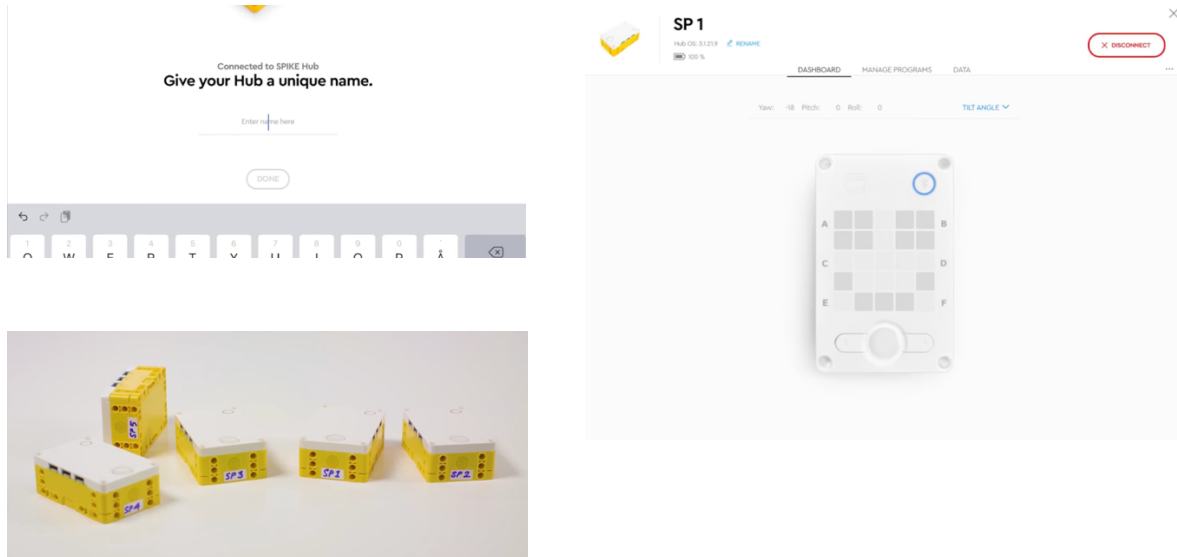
Connected to SPIKE Hub
Give your Hub a unique name.

Enter name here

DONE

1 Q 2 W 3 E 4 R 5 T 6 Y 7 U 8 I 9 O 0 P Å

SP5
SP3
SP1
SP2
SP4

SP 1
Hub OS: 3.1.21.9 RENAME
100 %

DISCONNECT

DASHBOARD MANAGE PROGRAMS DATA

Yaw: -18 Pitch: 0 Roll: 0 TILT ANGLE

A B
C D
E F